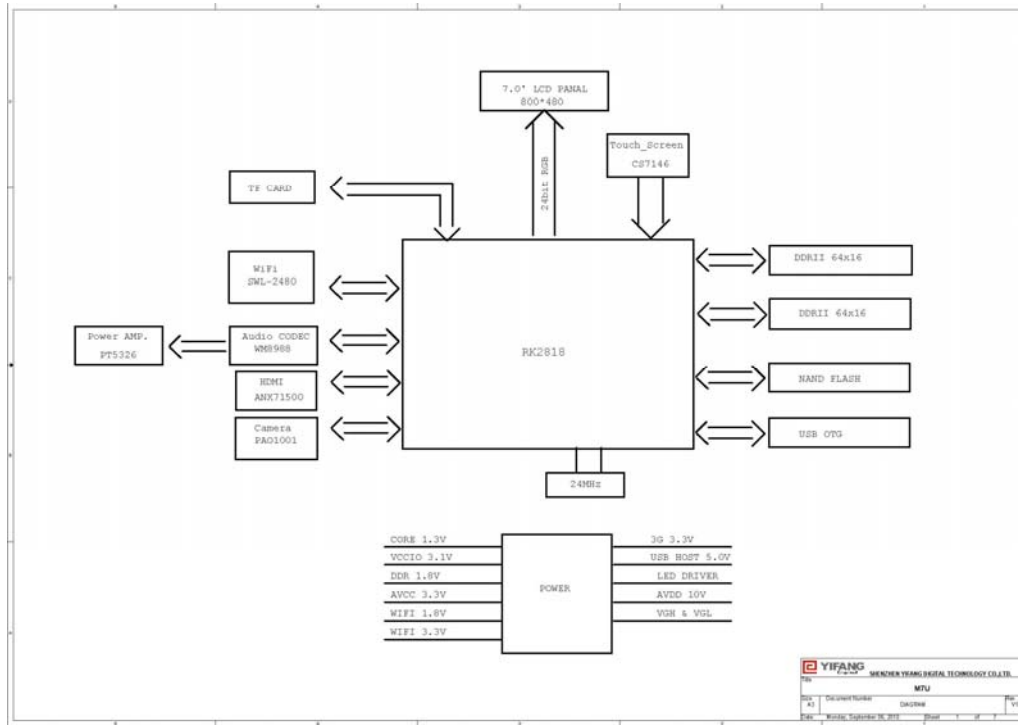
7.0' LCD PANAL
800*480

24bit RGB

Touch_Screen
CS7146

TF CARD

WiFi
SWL-2480

Power AMP.
PT5326

Audio CODEC
WM8988

HDMI
ANX71500

Camera
PA01001

RK2818

DDRII 64x16

DDRII 64x16

NAND FLASH

USB OTG

24MHz

CORE 1.3V
VCCIO 3.1V
DDR 1.8V
AVCC 3.3V
WIFI 1.8V
WIFI 3.3V

POWER

3G 3.3V
USB HOST 5.0V
LED DRIVER
AVDD 10V
VGH & VGL

YIFANG
SHENZHEN YIFANG DIGITAL TECHNOLOGY CO.,LTD.
Title
MTU
Size A3
Document Number
DAGR46
Rev
V1
Date: Monday, September 06, 2010
Sheet 1 of 7